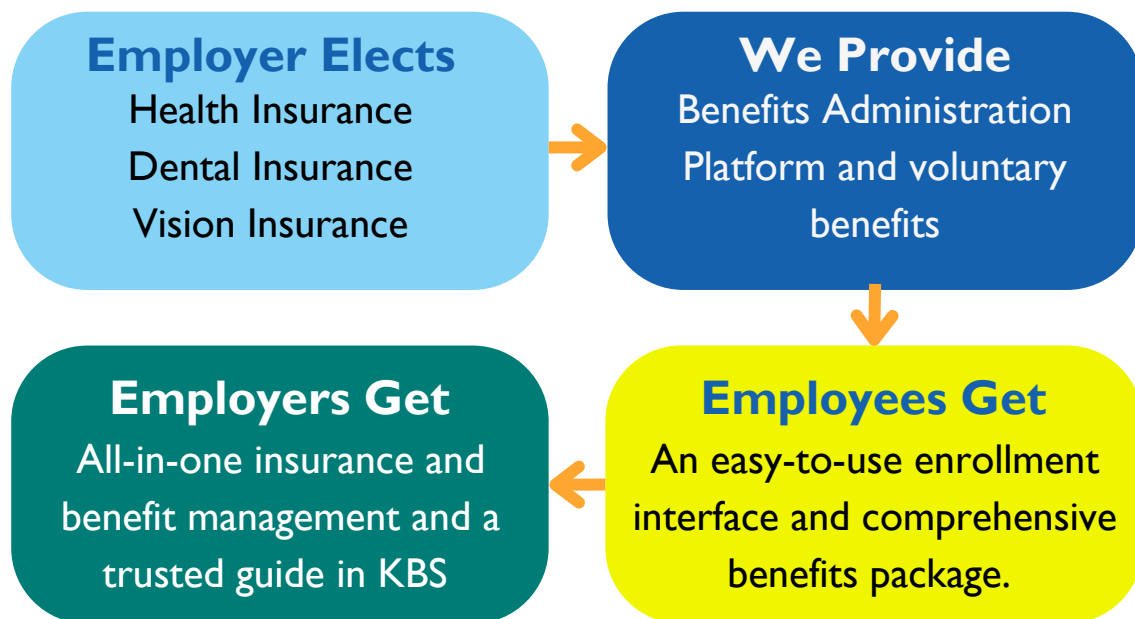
Employer Elects
Health Insurance
Dental Insurance
Vision Insurance

We Provide
Benefits Administration Platform and voluntary benefits

Employees Get
An easy-to-use enrollment interface and comprehensive benefits package.

Employers Get
All-in-one insurance and benefit management and a trusted guide in KBS